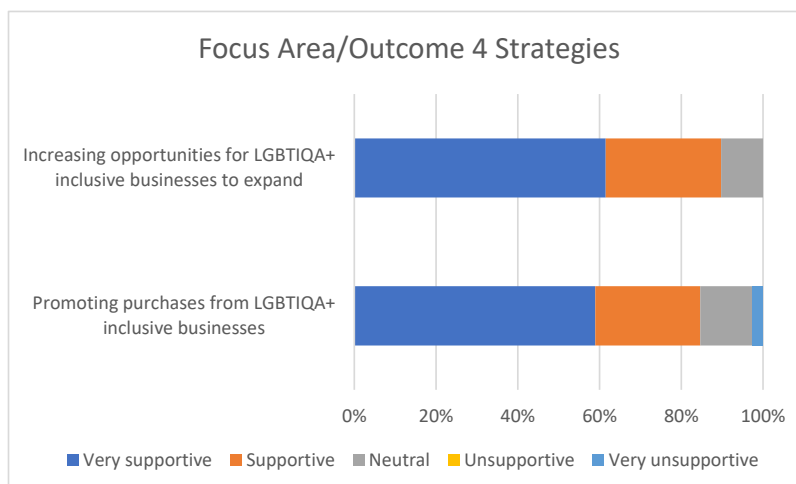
Focus Area/Outcome 4 Strategies

Increasing opportunities for LGBTIQA+ inclusive businesses to expand

Promoting purchases from LGBTIQA+ inclusive businesses

0%
20%
40%
60%
80%
100%

Very supportive
Supportive
Neutral
Unsupportive
Very unsupportive